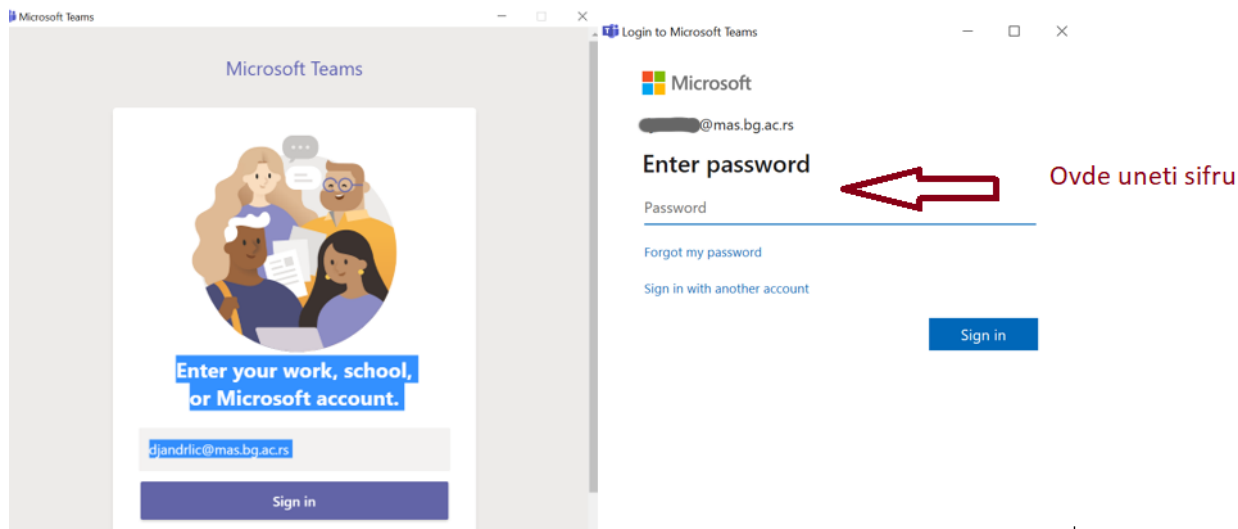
Microsoft Teams

Microsoft Teams

Enter your work, school, or Microsoft account.

djandrlic@mas.bg.ac.rs

Sign in

Login to Microsoft Teams

Microsoft

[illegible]@mas.bg.ac.rs

Enter password

Ovde uneti sifru

Password

Forgot my password

Sign in with another account

Sign in